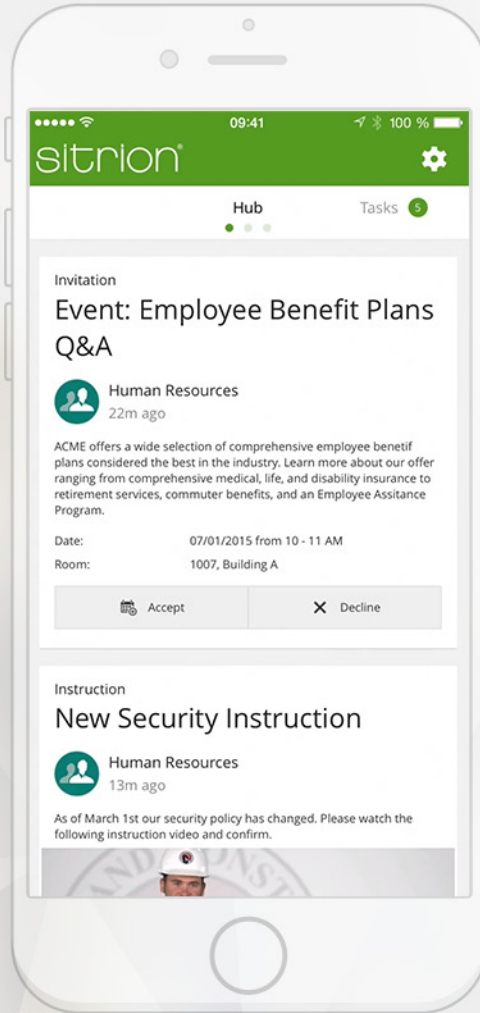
09:41

100 %

sitrion

Hub

Tasks 5

Invitation

Event: Employee Benefit Plans Q&A

Human Resources
22m ago

ACME offers a wide selection of comprehensive employee benetif plans considered the best in the industry. Learn more about our offer ranging from comprehensive medical, life, and disability insurance to retirement services, commuter benefits, and an Employee Assitance Program.

Date: 07/01/2015 from 10 - 11 AM
Room: 1007, Building A

Accept

Decline

Instruction

New Security Instruction

Human Resources
13m ago

As of March 1st our security policy has changed. Please watch the following instruction video and confirm.